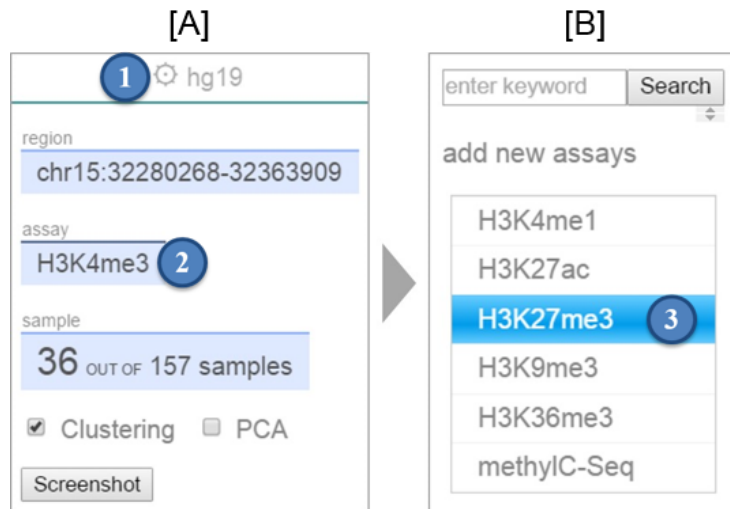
[A]

1 hg19

region
chr15:32280268-32363909

assay
H3K4me3 2

sample
36 OUT OF 157 samples

Clustering PCA

Screenshot

[B]

enter keyword Search

add new assays

H3K4me1
H3K27ac
H3K27me3 3
H3K9me3
H3K36me3
methylC-Seq